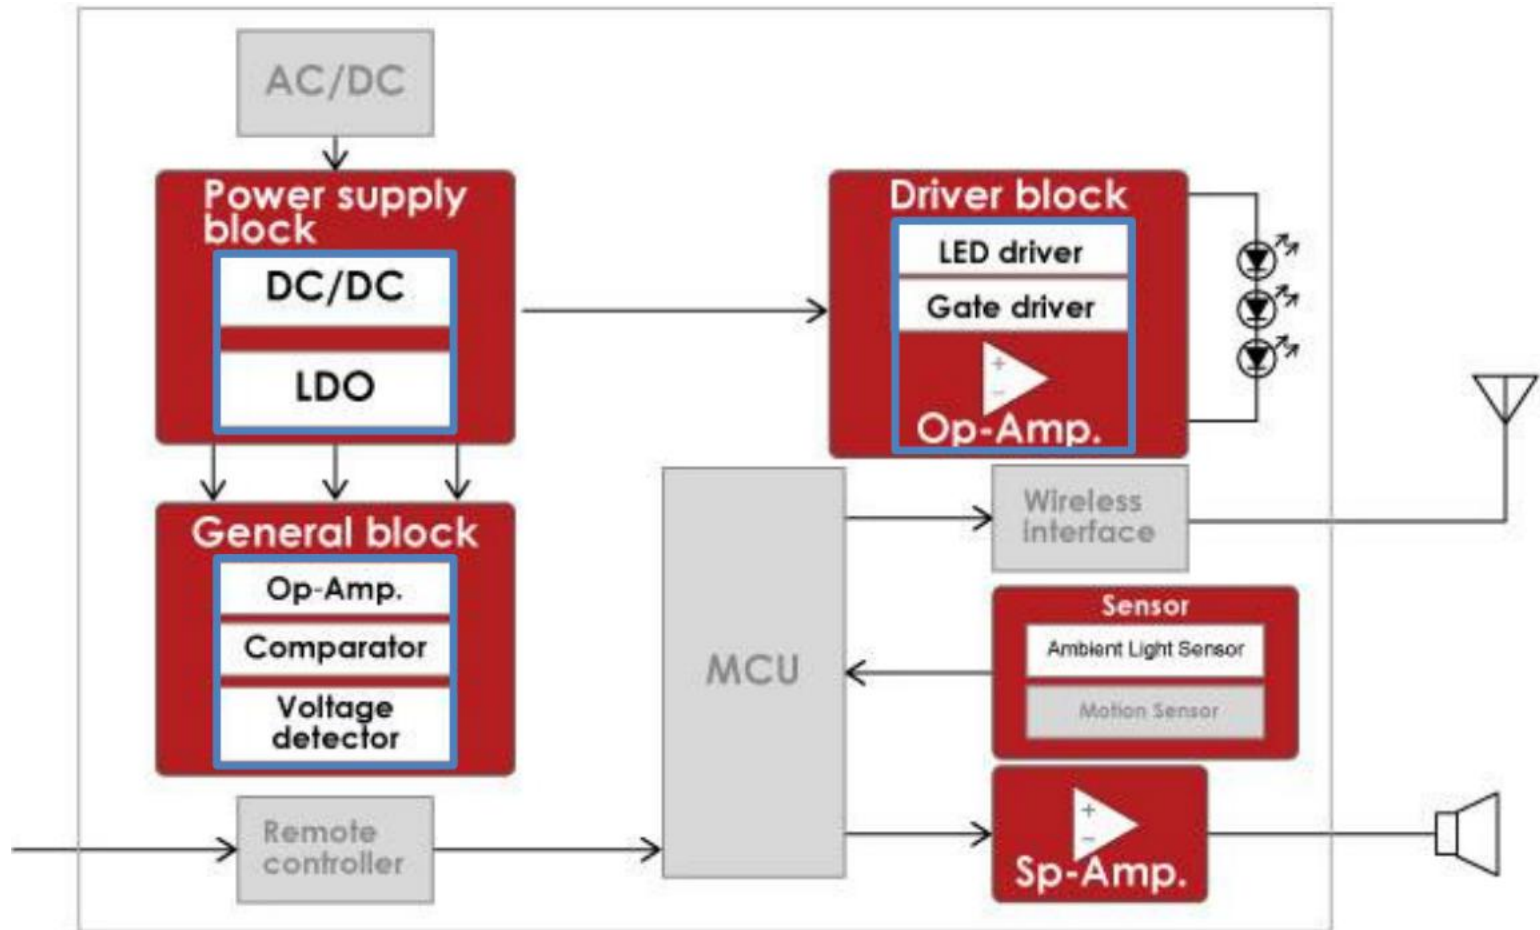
AC/DC

Power supply block

DC/DC

LDO

Driver block

LED driver

Gate driver

+
−
Op-Amp.

General block

Op-Amp.

Comparator

Voltage detector

MCU

Wireless interface

Sensor

Ambient Light Sensor

Motion Sensor

Remote controller

+
−
Sp-Amp.